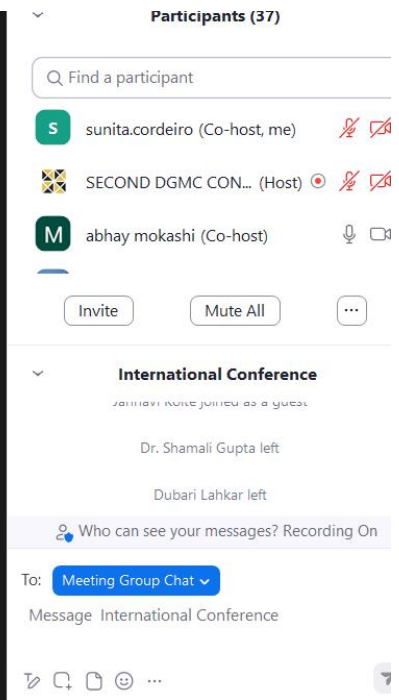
Participants (37)

Find a participant

S sunita.cordeiro (Co-host, me)

SECOND DGMC CON... (Host)

M abhay mokashi (Co-host)

Invite

Mute All

...

International Conference

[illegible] joined as a guest

Dr. Shamali Gupta left

Dubari Lahkar left

Who can see your messages? Recording On

To: Meeting Group Chat

Message International Conference

...